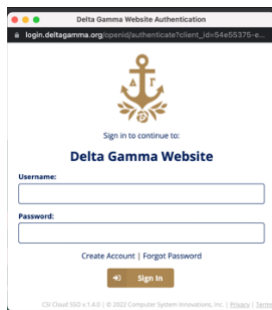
Delta Gamma Website Authentication

login.deltagamma.org/openid/authenticate?client_id=54e55376-e...

Δ Γ

Sign in to continue to:

Delta Gamma Website

Username:

Password:

Create Account | Forgot Password

Sign In

CSI Cloud SSO v.1.4.0 | © 2022 Computer System Innovations, Inc. | Privacy | Terms